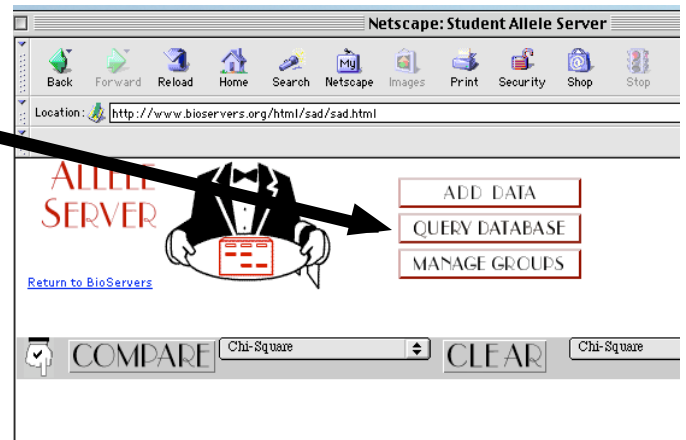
Netscape: Student Allele Server

Back Forward Reload Home Search Netscape Images Print Security Shop Stop

Location: http://www.bioservers.org/html/sad/sad.html

ALLELE SERVER

ADD DATA

QUERY DATABASE

MANAGE GROUPS

Return to BioServers

COMPARE Chi-Square CLEAR Chi-Square